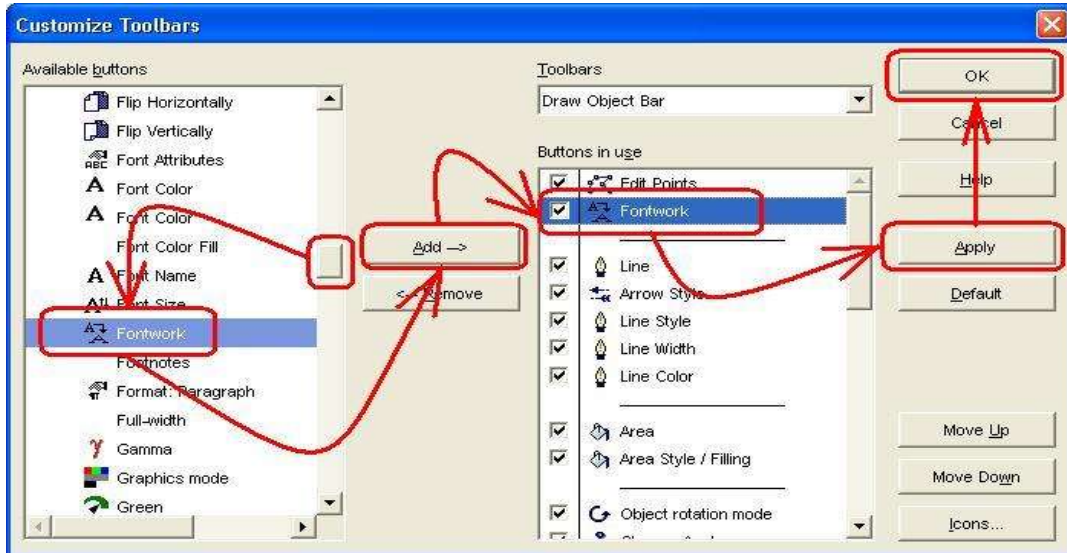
Customize Toolbars

Available buttons

Flip Horizontally
Flip Vertically
Font Attributes
Font Color
Font Color
Font Color Fill
Font Name
Font Size
Fontwork
Footnotes
Format: Paragraph
Full-width
Gamma
Graphics mode
Green

Add —>
<— Remove

Toolbars
Draw Object Bar

Buttons in use
Edit Points
Fontwork
Line
Arrow Style
Line Style
Line Width
Line Color
Area
Area Style / Filling
Object rotation mode

OK
Cancel
Help
Apply
Default
Move Up
Move Down
Icons...